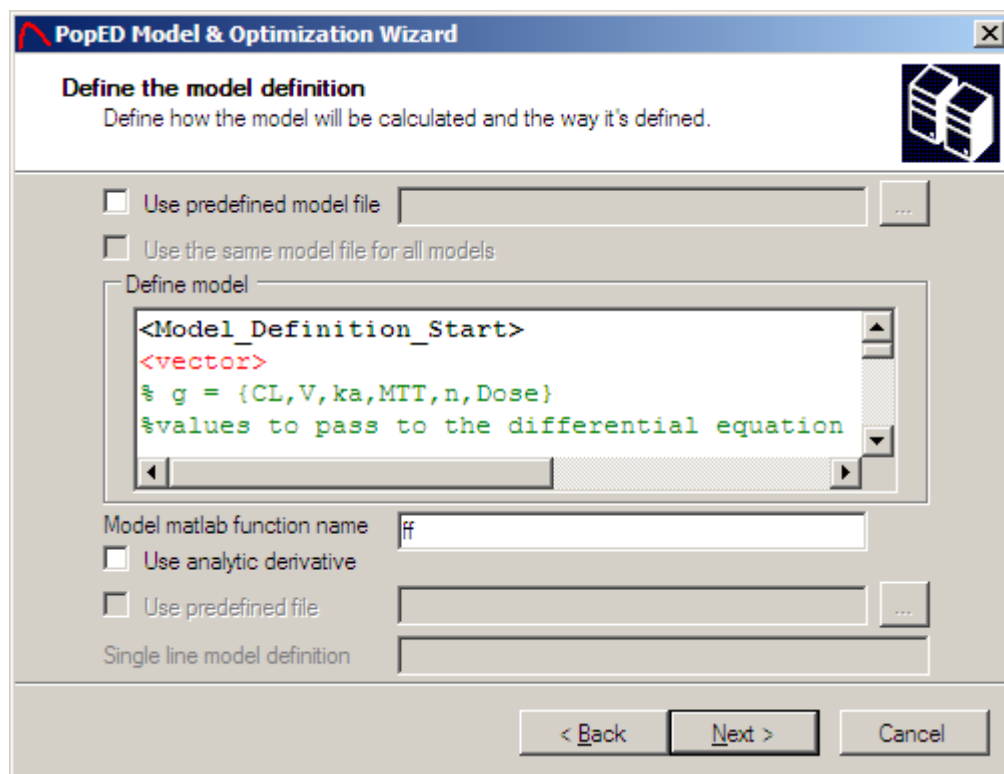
PopED Model & Optimization Wizard

Define the model definition
Define how the model will be calculated and the way it's defined.

Use predefined model file ...

Use the same model file for all models

Define model

<Model_Definition_Start>
<vector>
% g = {CL,V,ka,MTT,n,Dose}
%values to pass to the differential equation

Model matlab function name ff

Use analytic derivative

Use predefined file ...

Single line model definition

< Back Next > Cancel